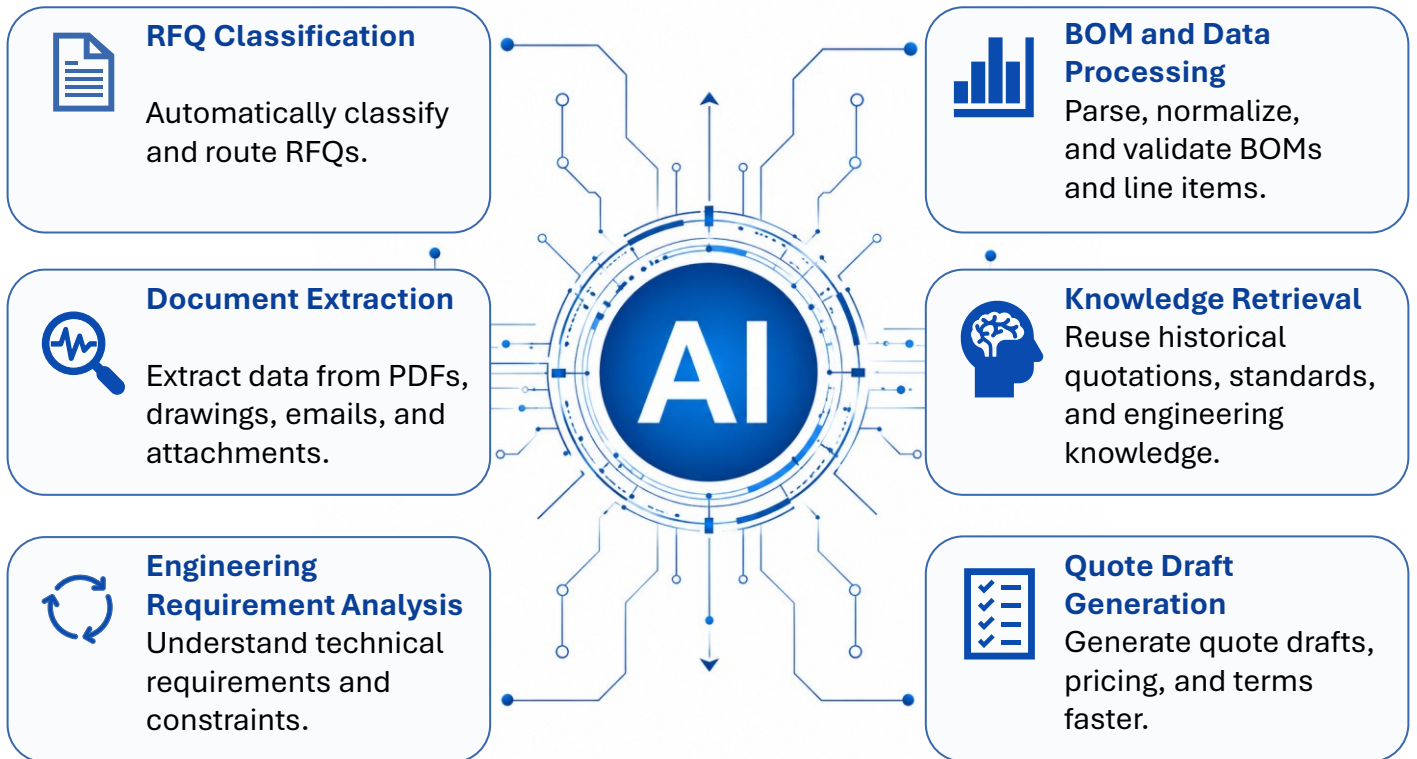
RFQ Classification

Automatically classify and route RFQs.

Document Extraction

Extract data from PDFs, drawings, emails, and attachments.

Engineering Requirement Analysis

Understand technical requirements and constraints.

AI

BOM and Data Processing

Parse, normalize, and validate BOMs and line items.

Knowledge Retrieval

Reuse historical quotations, standards, and engineering knowledge.

Quote Draft Generation

Generate quote drafts, pricing, and terms faster.